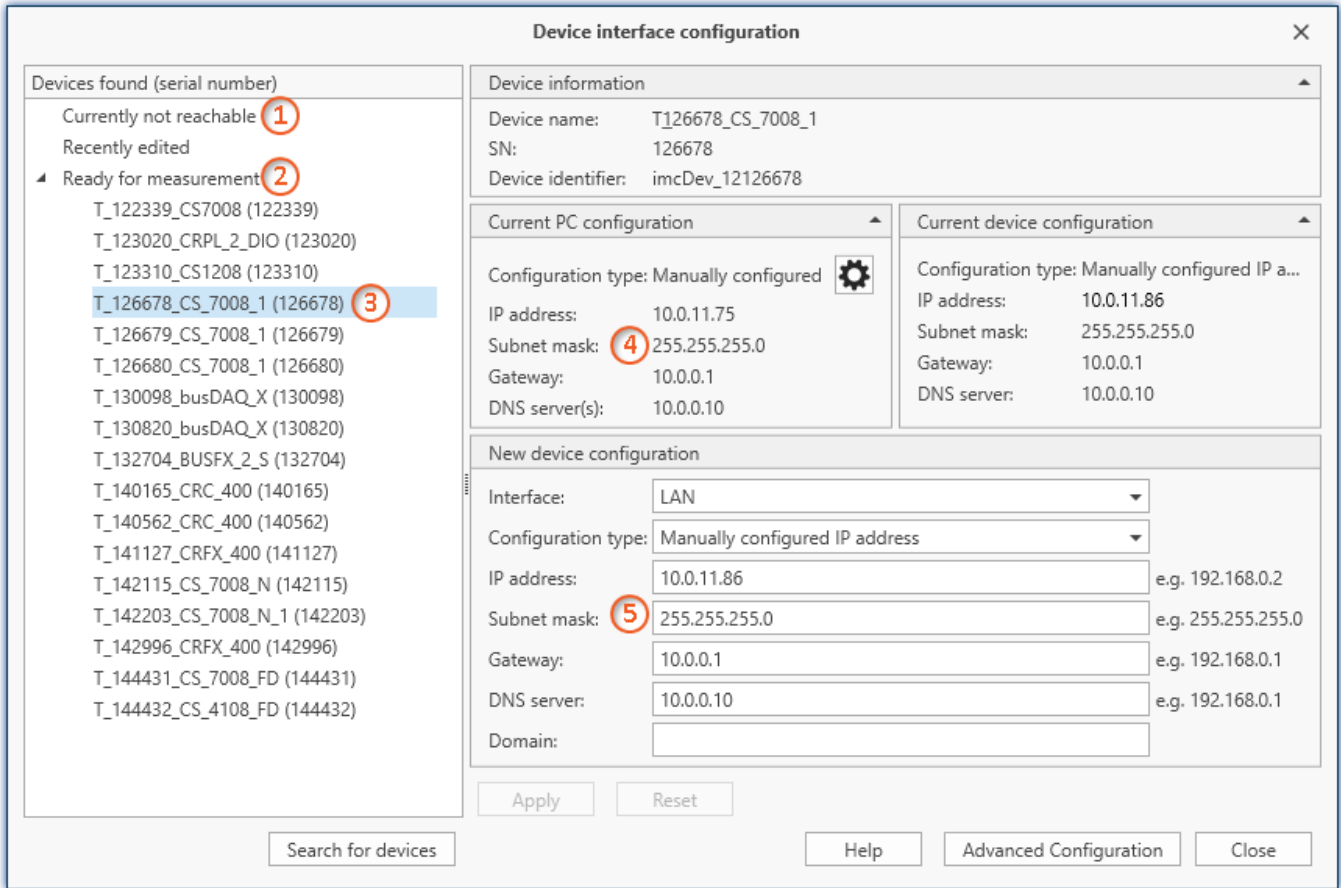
Device interface configuration

×

Devices found (serial number)

Currently not reachable 1

Recently edited

Ready for measurement 2

T_122339_CS7008 (122339)

T_123020_CRPL_2_DIO (123020)

T_123310_CS1208 (123310)

T_126678_CS_7008_1 (126678) 3

T_126679_CS_7008_1 (126679)

T_126680_CS_7008_1 (126680)

T_130098_busDAQ_X (130098)

T_130820_busDAQ_X (130820)

T_132704_BUSFX_2_S (132704)

T_140165_CRC_400 (140165)

T_140562_CRC_400 (140562)

T_141127_CRFX_400 (141127)

T_142115_CS_7008_N (142115)

T_142203_CS_7008_N_1 (142203)

T_142996_CRFX_400 (142996)

T_144431_CS_7008_FD (144431)

T_144432_CS_4108_FD (144432)

Device information

Device name: T126678_CS_7008_1

SN: 126678

Device identifier: imcDev_12126678

Current PC configuration

Configuration type: Manually configured

IP address: 10.0.11.75

Subnet mask: 4 255.255.255.0

Gateway: 10.0.0.1

DNS server(s): 10.0.0.10

Current device configuration

Configuration type: Manually configured IP a...

IP address: 10.0.11.86

Subnet mask: 255.255.255.0

Gateway: 10.0.0.1

DNS server: 10.0.0.10

New device configuration

| | | |
|---|---|---|
| Interface: | LAN | |
| Configuration type: | Manually configured IP address | |
| IP address: | 10.0.11.86 | e.g. 192.168.0.2 |
| Subnet mask: 5 | 255.255.255.0 | e.g. 255.255.255.0 |
| Gateway: | 10.0.0.1 | e.g. 192.168.0.1 |
| DNS server: | 10.0.0.10 | e.g. 192.168.0.1 |
| Domain: | | |

Apply Reset

Search for devices

Help Advanced Configuration Close